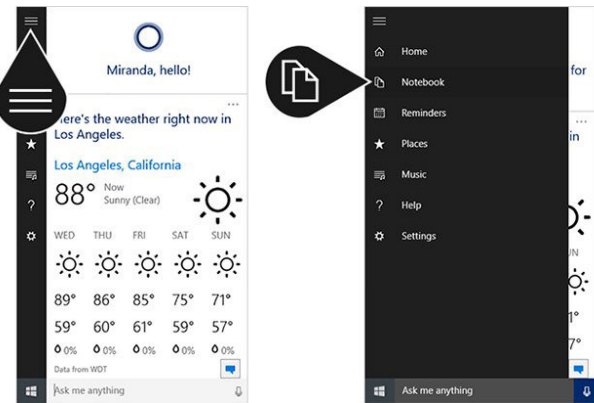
Miranda, hello!

...

ere's the weather right now in Los Angeles.

Los Angeles, California

88° Now Sunny (Clear)

| WED | THU | FRI | SAT | SUN |
|---|---|---|---|---|
| 89° | 86° | 85° | 75° | 71° |
| 59° | 60° | 61° | 59° | 57° |
| 0% | 0% | 0% | 0% | 0% |

Data from WDT

Ask me anything

Home
Notebook
Reminders
Places
Music
Help
Settings

for
in
JN
1°
7°

Ask me anything